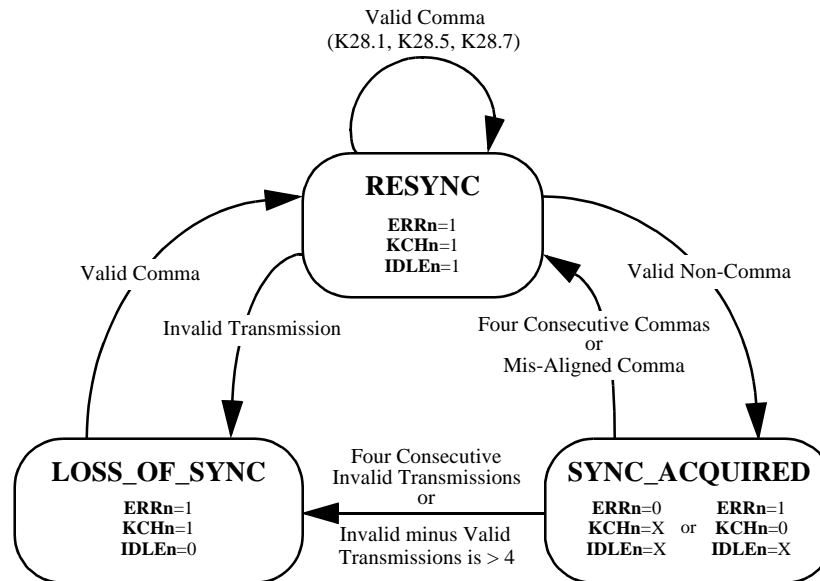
Valid Comma
(K28.1, K28.5, K28.7)

RESYNC

ERRn=1
KCHn=1
IDLEn=1

Valid Comma

Invalid Transmission

Valid Non-Comma

Four Consecutive Commas
or
Mis-Aligned Comma

LOSS_OF_SYNC

ERRn=1
KCHn=1
IDLEn=0

Four Consecutive
Invalid Transmissions
or
Invalid minus Valid
Transmissions is > 4

SYNC_ACQUIRED

ERRn=0
KCHn=X
IDLEn=X

or

ERRn=1
KCHn=0
IDLEn=X